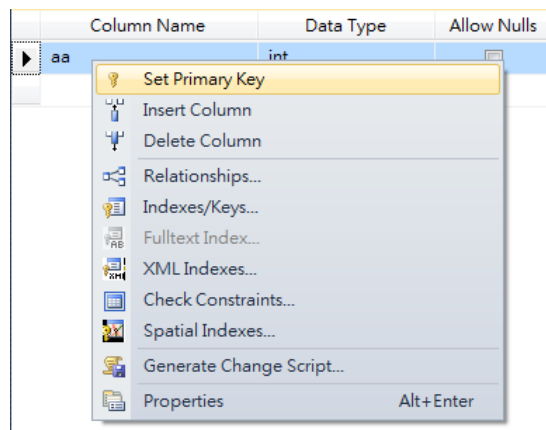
| Column Name | Data Type | Allow Nulls |
|---|---|---|
| aa | int | |

Set Primary Key
Insert Column
Delete Column
Relationships...
Indexes/Keys...
Fulltext Index...
XML Indexes...
Check Constraints...
Spatial Indexes...
Generate Change Script...
Properties Alt+Enter